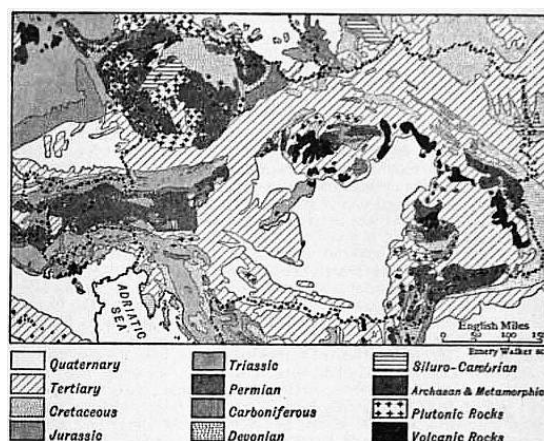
ADRIATIC SEA

English Miles
0 50 100 15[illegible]
Emery Walker sc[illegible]

Quaternary
Tertiary
Cretaceous
Jurassic
Triassic
Permian
Carboniferous
Devonian
Siluro-Cambrian
Archaean & Metamorphic
Plutonic Rocks
Volcanic Rocks